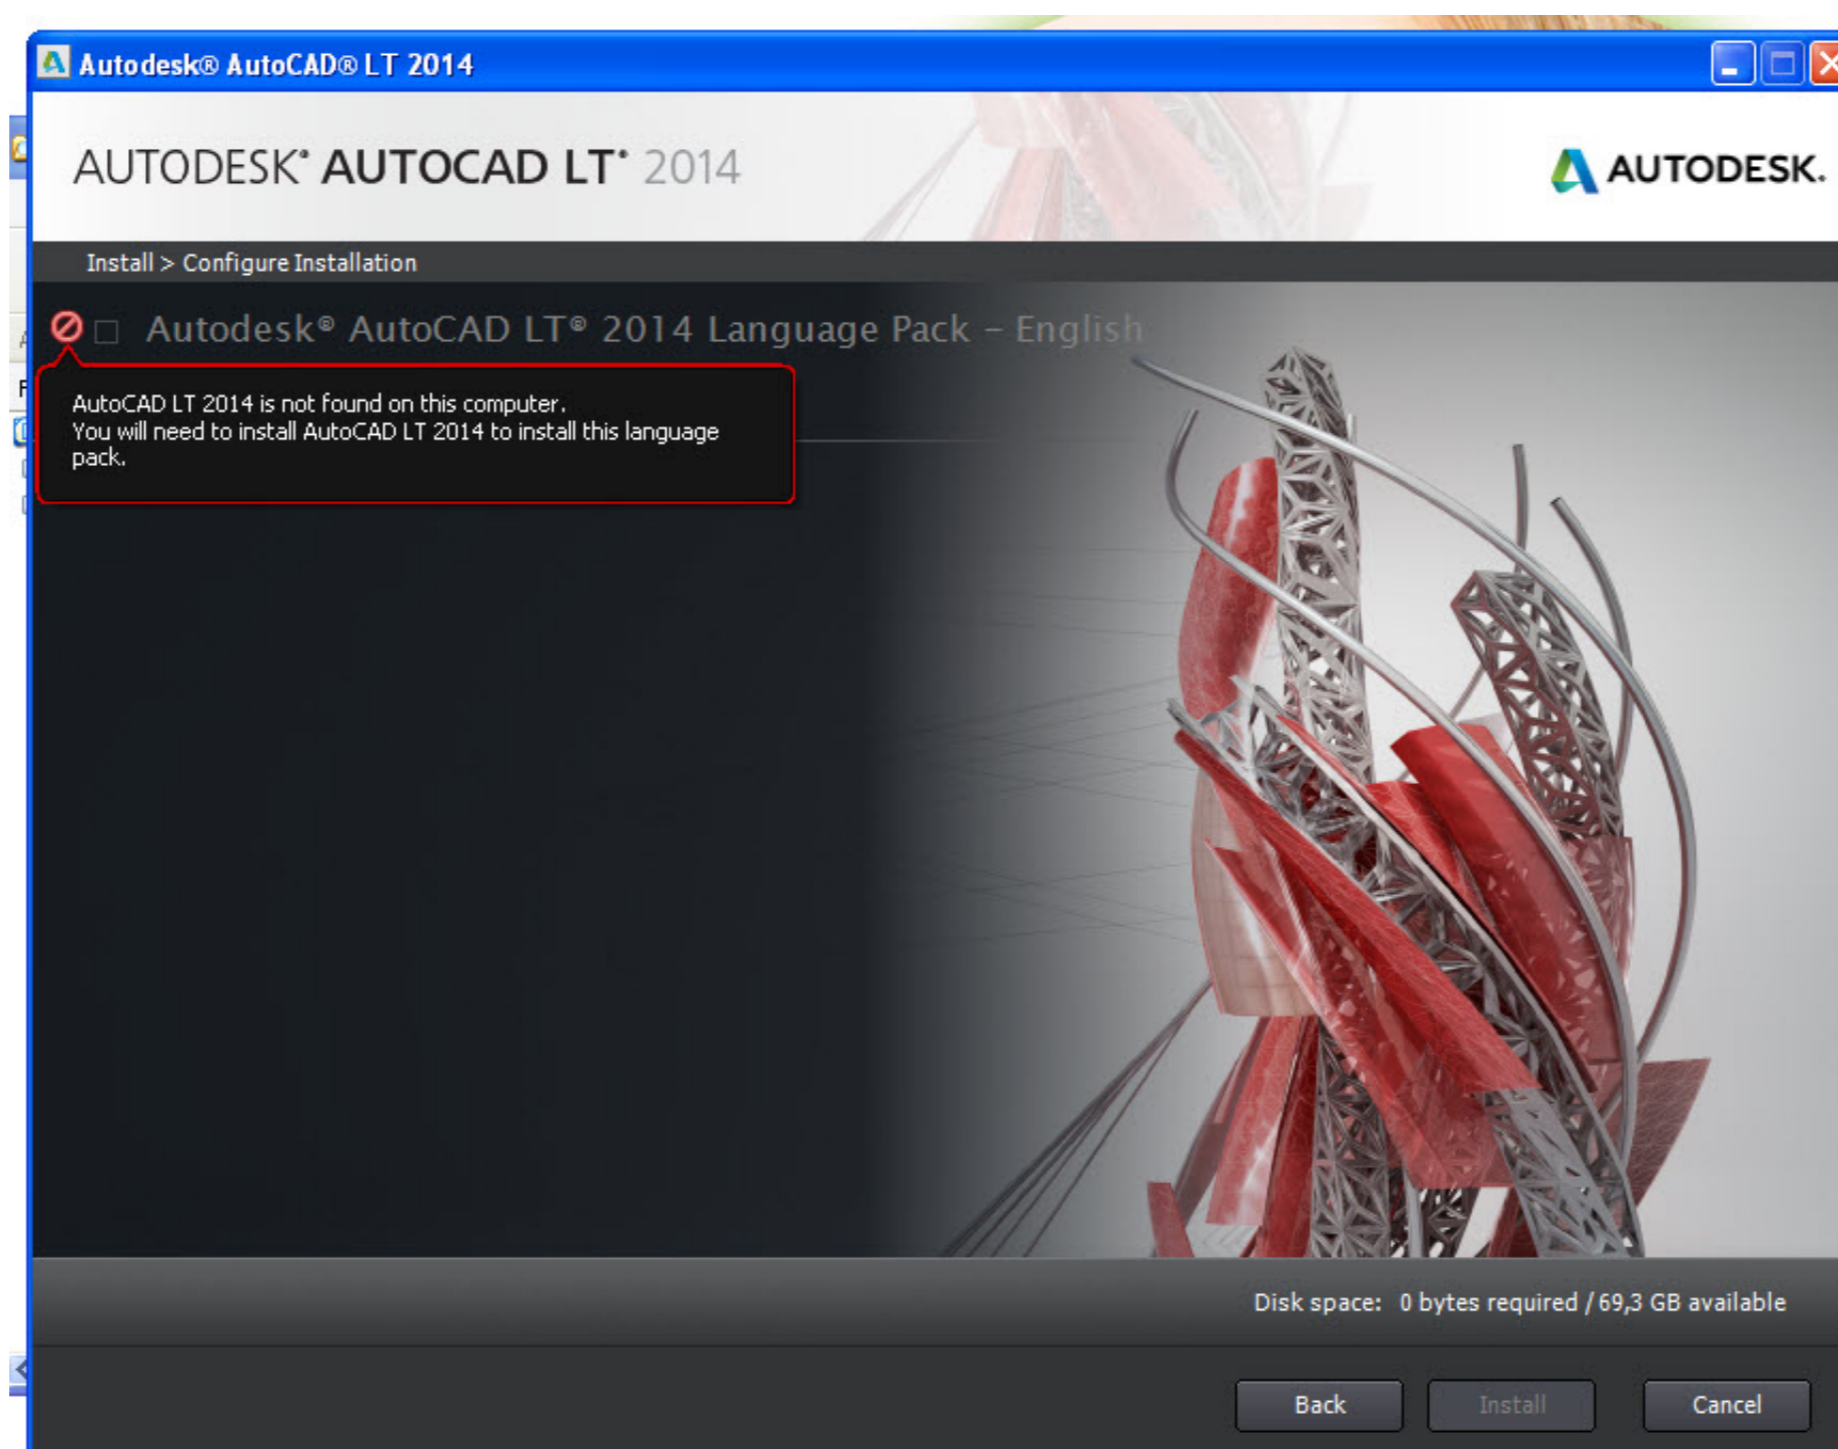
Autodesk® AutoCAD® LT 2014

AUTODESK® AUTOCAD LT® 2014

AUTODESK.

Install > Configure Installation

Autodesk® AutoCAD LT® 2014 Language Pack - English

AutoCAD LT 2014 is not found on this computer.
You will need to install AutoCAD LT 2014 to install this language pack.

Disk space: 0 bytes required / 69,3 GB available

Back

Install

Cancel